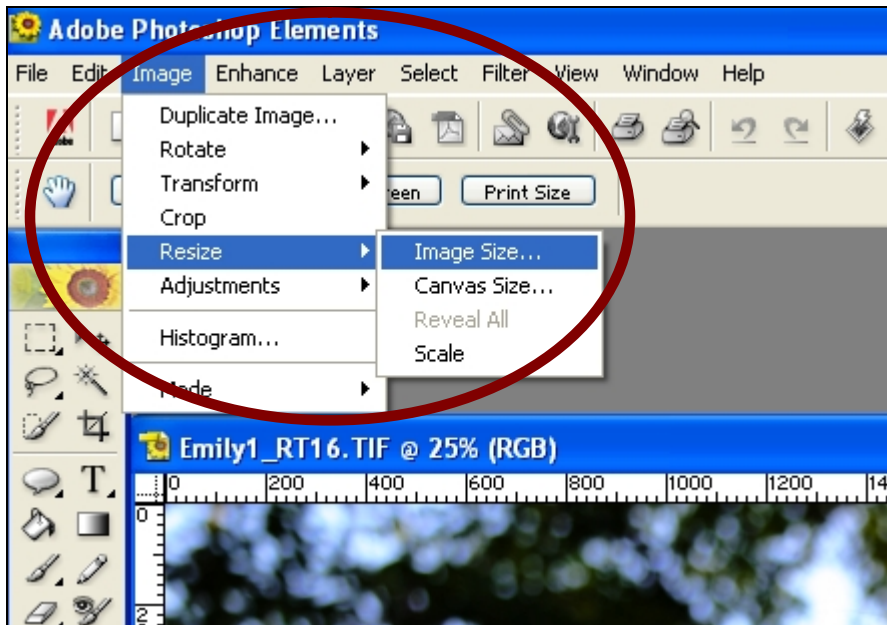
Adobe Photoshop Elements

File Edit Image Enhance Layer Select Filter View Window Help

Duplicate Image...
Rotate
Transform
Crop
Resize
Adjustments
Histogram...
Mode

Image Size...
Canvas Size...
Reveal All
Scale

reen
Print Size

Emily1_RT16.TIF @ 25% (RGB)

0 200 400 600 800 1000 1200 14

0
2